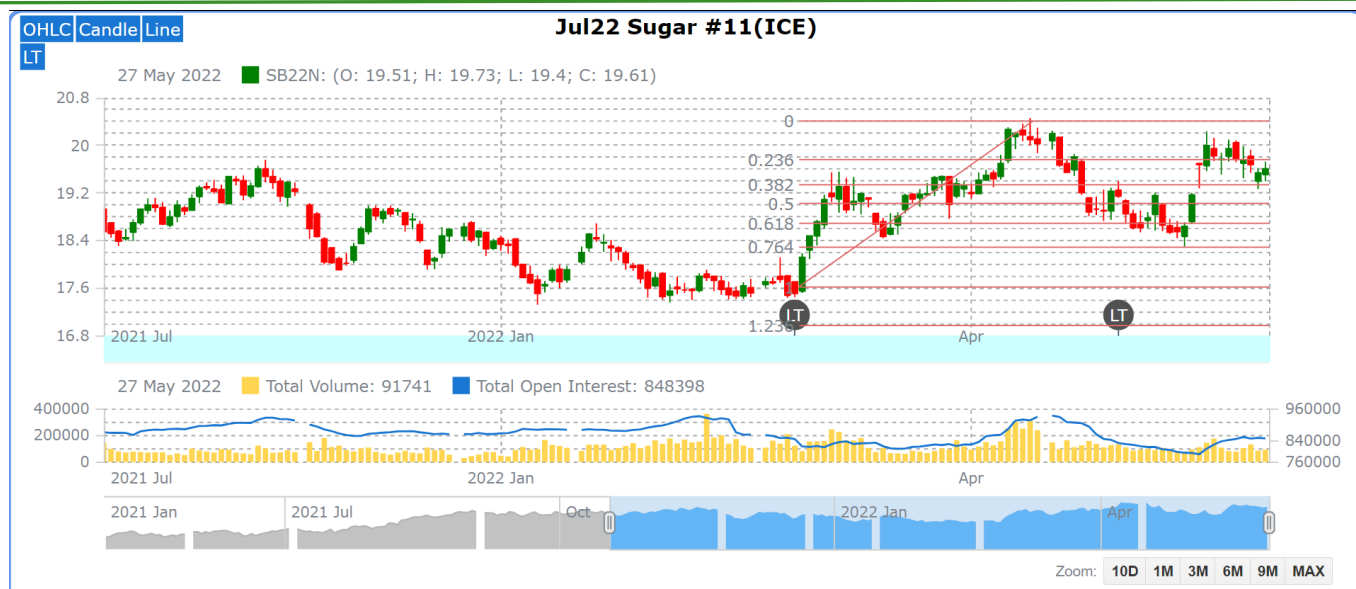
OHLC Candle Line
LT

Jul22 Sugar #11(ICE)

27 May 2022 SB22N: (O: 19.51; H: 19.73; L: 19.4; C: 19.61)

20.8
20
19.2
18.4
17.6
16.8

0
0.236
0.382
0.5
0.618
0.764
1.236

LT
LT

2021 Jul
2022 Jan
Apr

27 May 2022 Total Volume: 91741 Total Open Interest: 848398

400000
200000
0

960000
840000
760000

2021 Jul
2022 Jan
Apr

2021 Jan
2021 Jul
Oct
2022 Jan
Apr

Zoom: 10D 1M 3M 6M 9M MAX